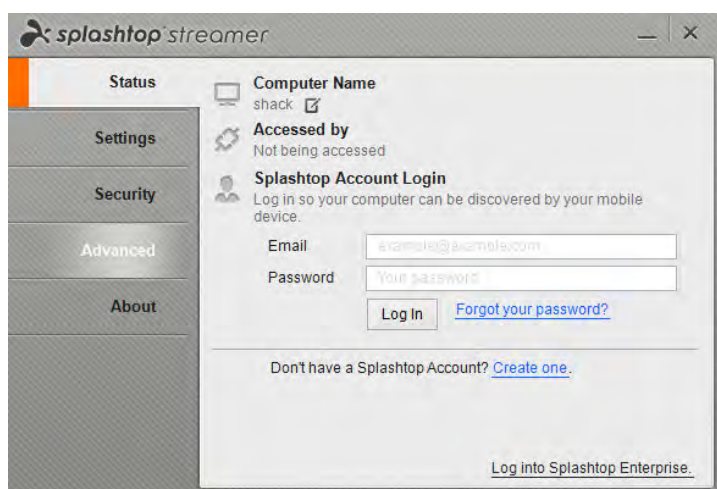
splashtop streamer

Status

Settings

Security

Advanced

About

Computer Name
shack

Accessed by
Not being accessed

Splashtop Account Login
Log in so your computer can be discovered by your mobile device.

Email example@example.com

Password Your password

Log In

Forgot your password?

Don't have a Splashtop Account? Create one.

Log into Splashtop Enterprise.